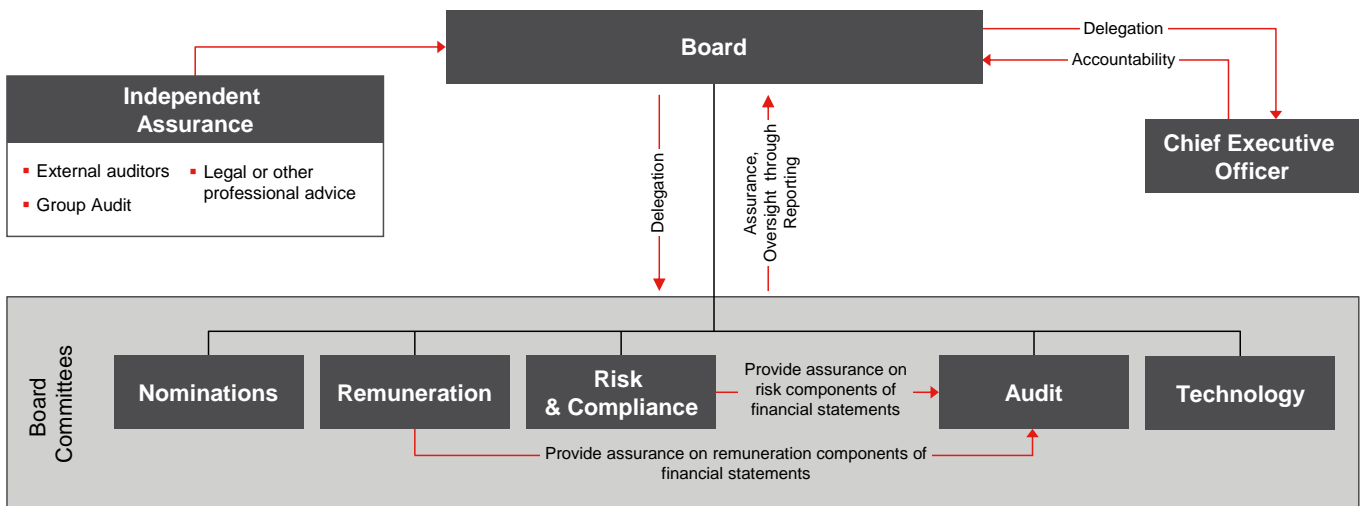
Board

Delegation

Accountability

Chief Executive Officer

Independent Assurance

External auditors

Group Audit

Legal or other professional advice

Delegation

Assurance, Oversight through Reporting

Board Committees

Nominations

Remuneration

Risk & Compliance

Provide assurance on risk components of financial statements

Audit

Technology

Provide assurance on remuneration components of financial statements